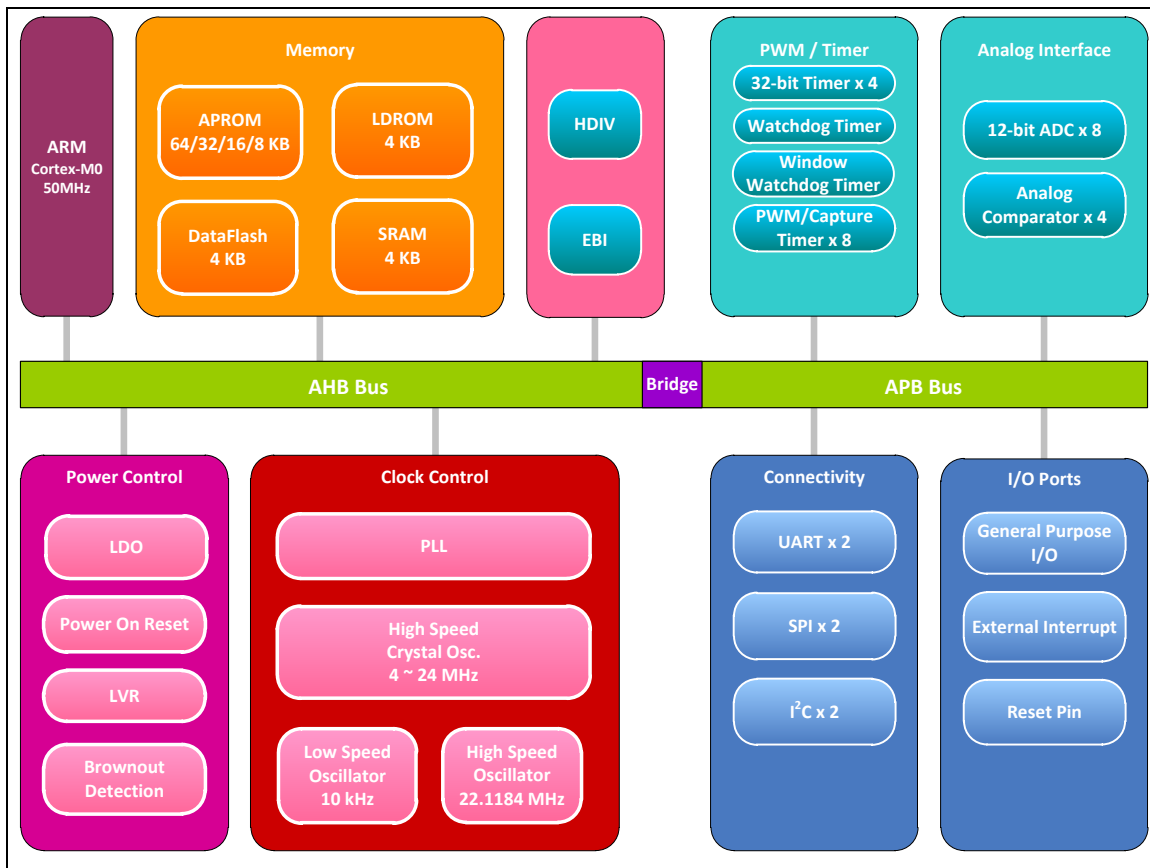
ARM
Cortex-M0
50MHz

Memory

APROM
64/32/16/8 KB

LDROM
4 KB

DataFlash
4 KB

SRAM
4 KB

HDIV

EBI

PWM / Timer

32-bit Timer x 4

Watchdog Timer

Window
Watchdog Timer

PWM/Capture
Timer x 8

Analog Interface

12-bit ADC x 8

Analog
Comparator x 4

AHB Bus

Bridge

APB Bus

Power Control

LDO

Power On Reset

LVR

Brownout
Detection

Clock Control

PLL

High Speed
Crystal Osc.
4 ~ 24 MHz

Low Speed
Oscillator
10 kHz

High Speed
Oscillator
22.1184 MHz

Connectivity

UART x 2

SPI x 2

$I^2C$ x 2

I/O Ports

General Purpose
I/O

External Interrupt

Reset Pin